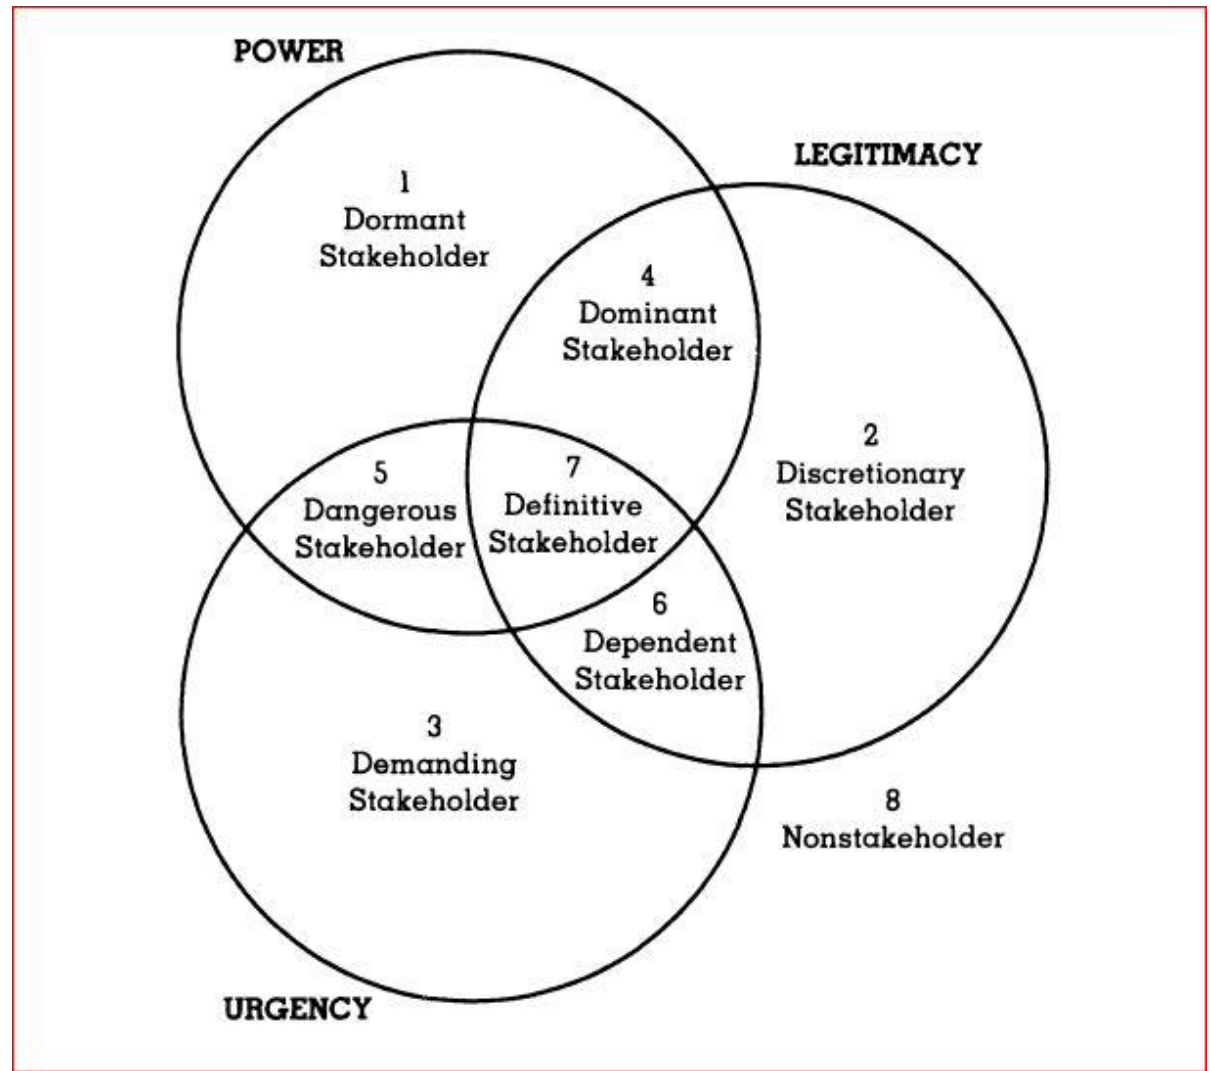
POWER

LEGITIMACY

1
Dormant
Stakeholder

4
Dominant
Stakeholder

2
Discretionary
Stakeholder

5
Dangerous
Stakeholder

7
Definitive
Stakeholder

6
Dependent
Stakeholder

3
Demanding
Stakeholder

8
Nonstakeholder

URGENCY